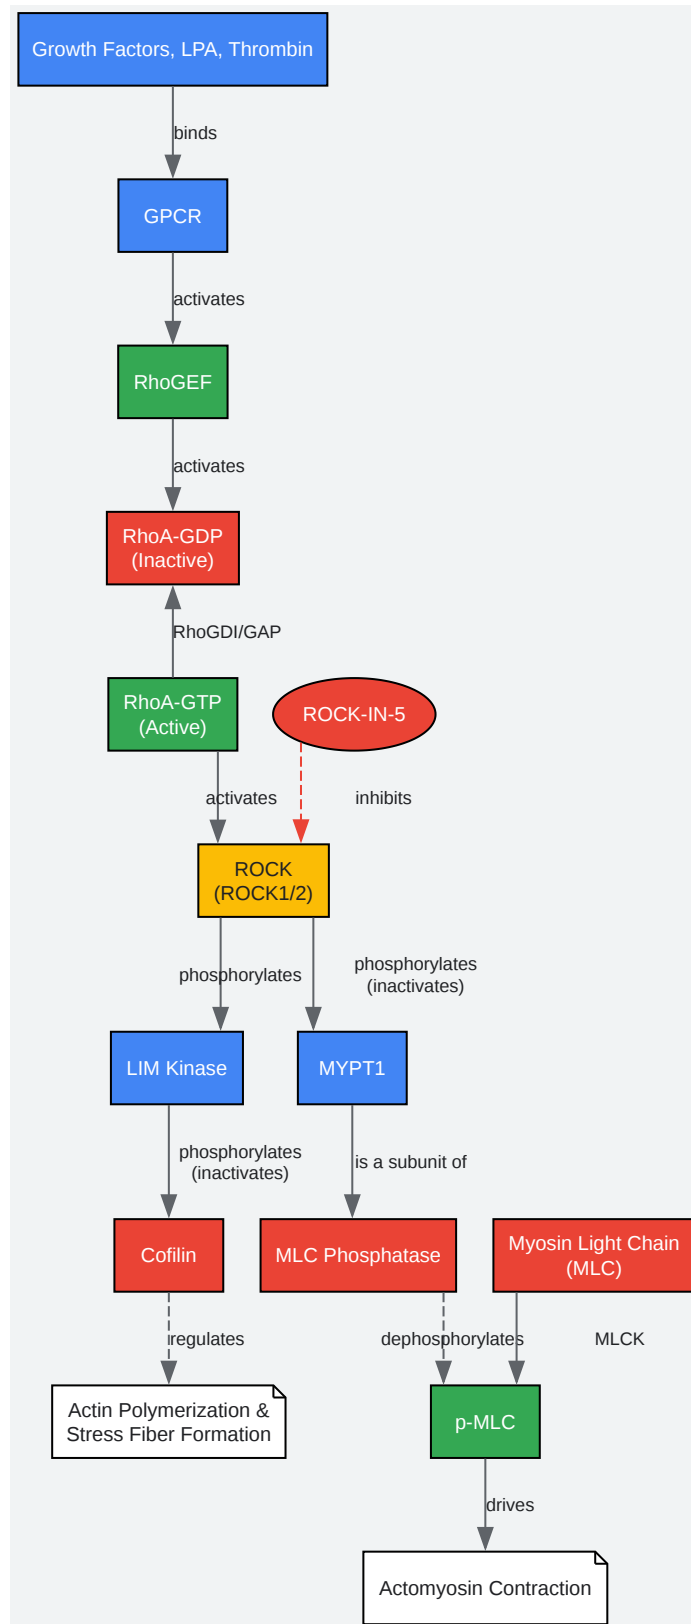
Growth Factors, LPA, Thrombin

binds

GPCR

activates

RhoGEF

activates

RhoA-GDP (Inactive)

RhoGDI/GAP

RhoA-GTP (Active)

ROCK-IN-5

activates

inhibits

ROCK (ROCK1/2)

phosphorylates

phosphorylates (inactivates)

LIM Kinase

MYPT1

phosphorylates (inactivates)

is a subunit of

Cofilin

MLC Phosphatase

Myosin Light Chain (MLC)

regulates

dephosphorylates

MLCK

Actin Polymerization & Stress Fiber Formation

p-MLC

drives

Actomyosin Contraction